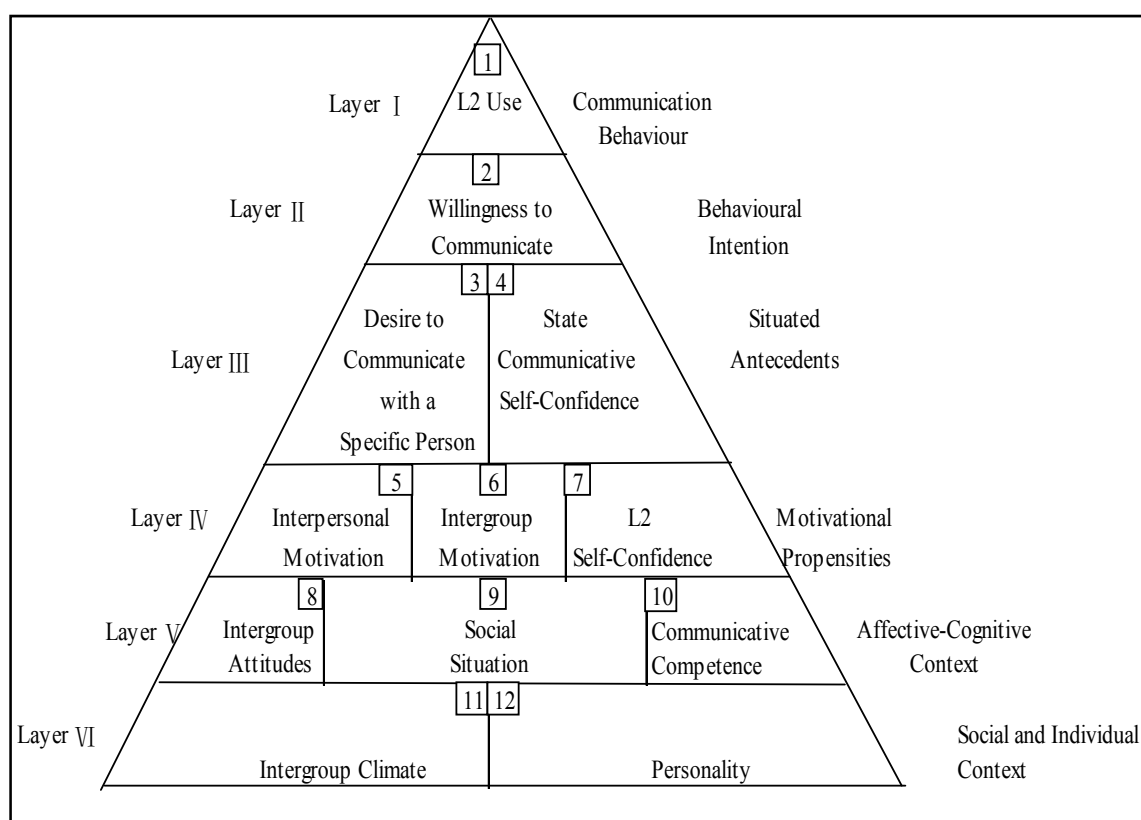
Layer Ⅰ

1

L2 Use

Communication Behaviour

Layer Ⅱ

2

Willingness to Communicate

Behavioural Intention

Layer Ⅲ

3

Desire to Communicate with a Specific Person

4

State Communicative Self-Confidence

Situated Antecedents

Layer Ⅳ

5

Interpersonal Motivation

6

Intergroup Motivation

7

L2 Self-Confidence

Motivational Propensities

Layer Ⅴ

8

Intergroup Attitudes

9

Social Situation

10

Communicative Competence

Affective-Cognitive Context

Layer Ⅵ

11

Intergroup Climate

12

Personality

Social and Individual Context